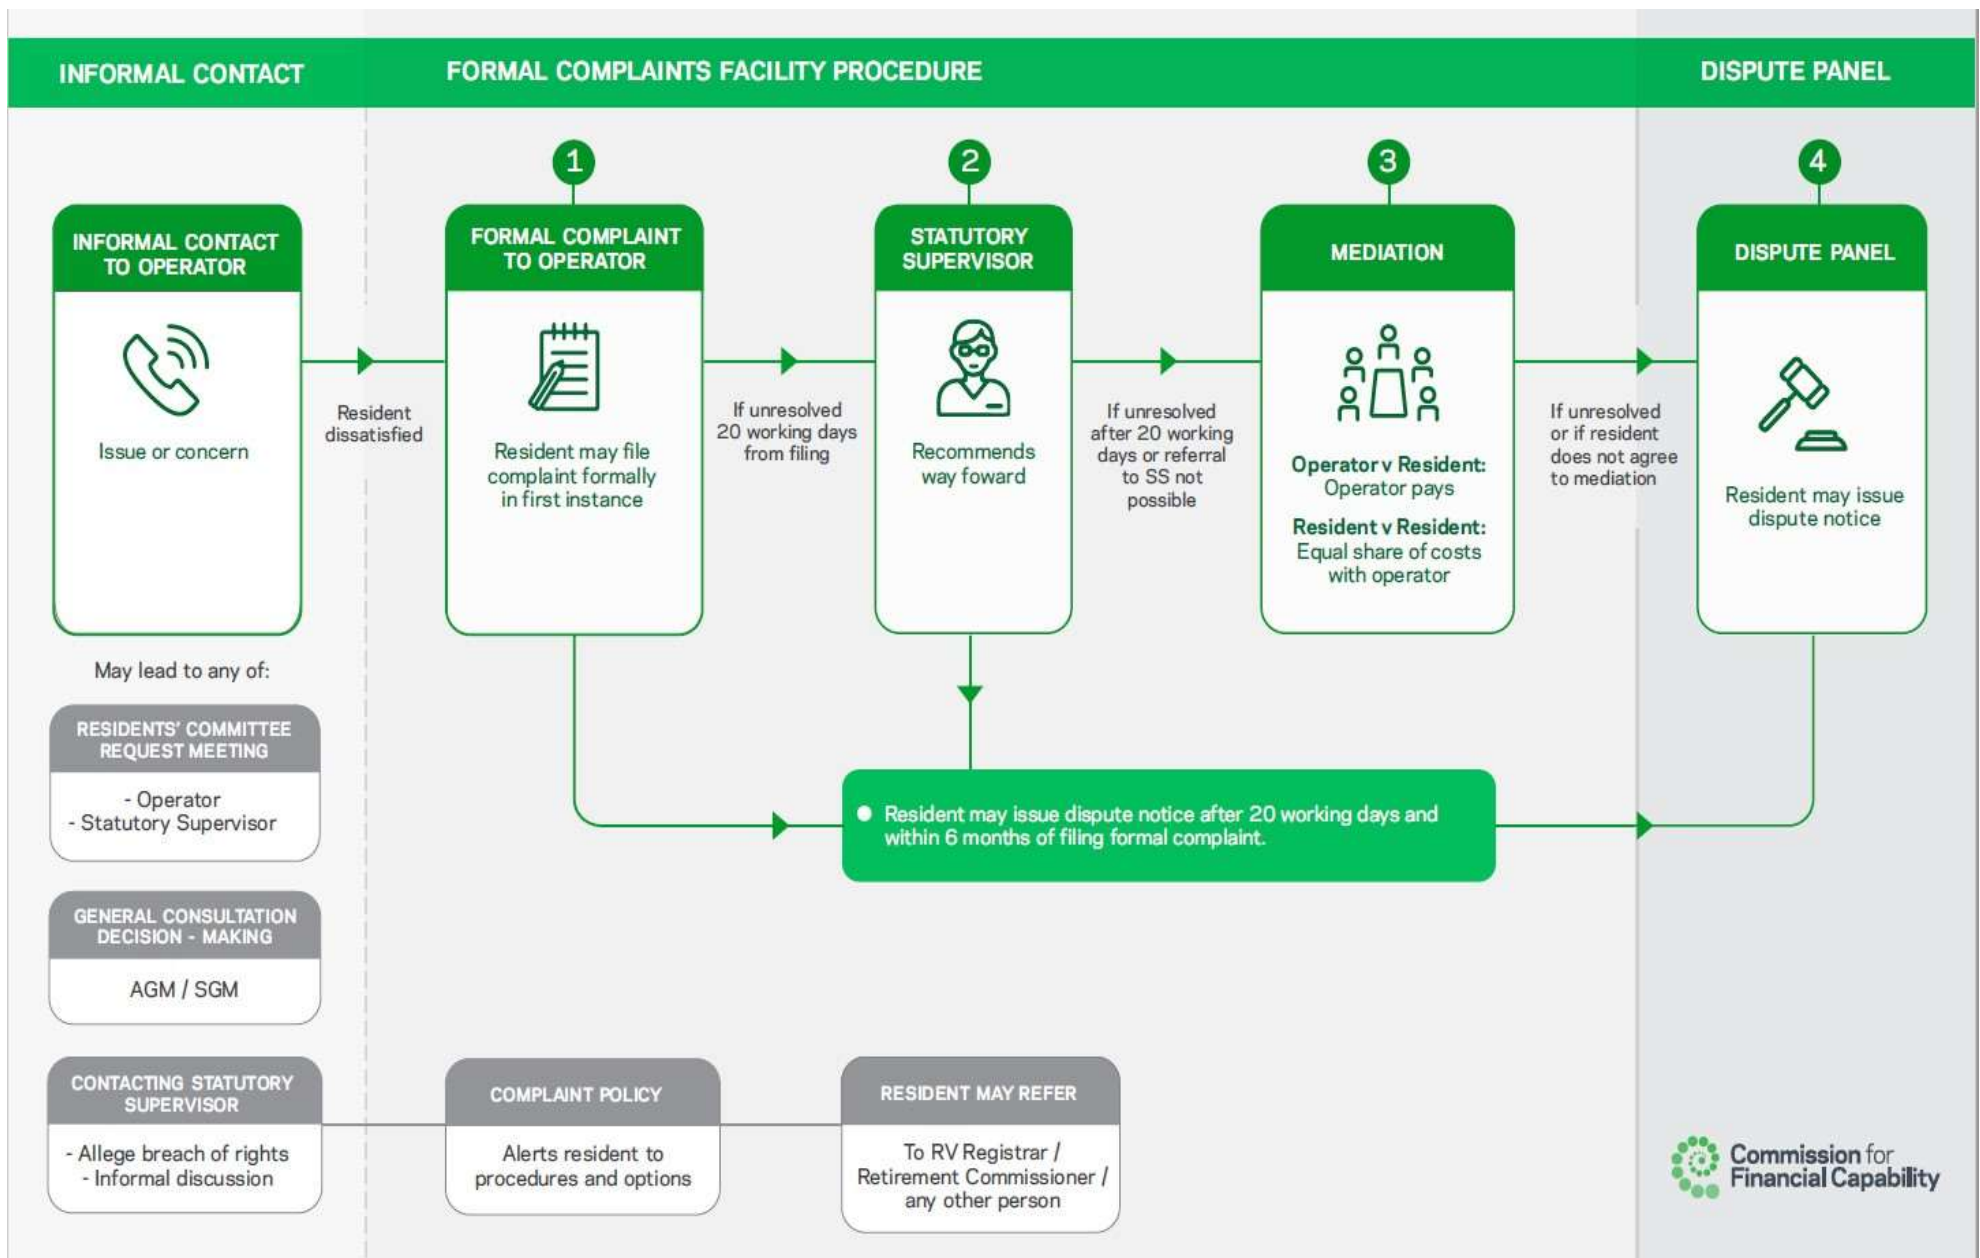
INFORMAL CONTACT

FORMAL COMPLAINTS FACILITY PROCEDURE

DISPUTE PANEL

INFORMAL CONTACT TO OPERATOR

Issue or concern

Resident dissatisfied

1

FORMAL COMPLAINT TO OPERATOR

Resident may file complaint formally in first instance

If unresolved 20 working days from filing

2

STATUTORY SUPERVISOR

Recommends way foward

If unresolved after 20 working days or referral to SS not possible

3

MEDIATION

Operator v Resident: Operator pays

Resident v Resident: Equal share of costs with operator

If unresolved or if resident does not agree to mediation

4

DISPUTE PANEL

Resident may issue dispute notice

May lead to any of:

RESIDENTS' COMMITTEE REQUEST MEETING

- Operator
- Statutory Supervisor

GENERAL CONSULTATION DECISION - MAKING

AGM / SGM

CONTACTING STATUTORY SUPERVISOR

- Allege breach of rights
- Informal discussion

Resident may issue dispute notice after 20 working days and within 6 months of filing formal complaint.

COMPLAINT POLICY

Alerts resident to procedures and options

RESIDENT MAY REFER

To RV Registrar / Retirement Commissioner / any other person

Commission for Financial Capability